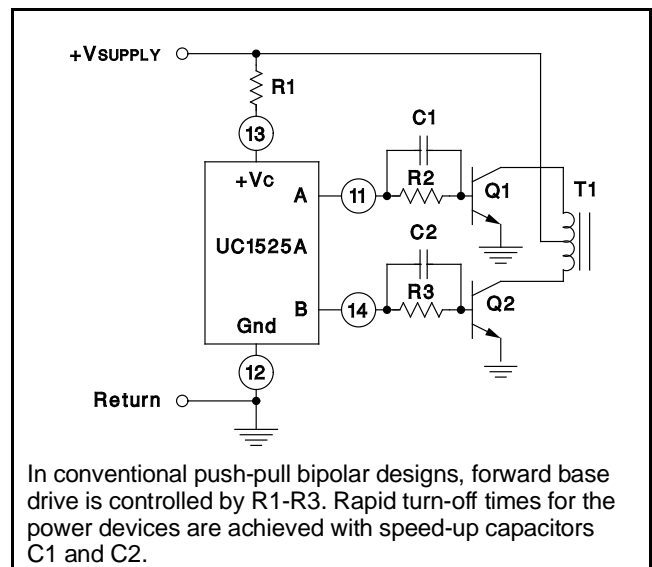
+VSUPPLY

R1

13

C1

+Vc

A

11

R2

Q1

T1

UC1525A

C2

B

14

R3

Q2

Gnd

12

Return

In conventional push-pull bipolar designs, forward base drive is controlled by R1-R3. Rapid turn-off times for the power devices are achieved with speed-up capacitors C1 and C2.